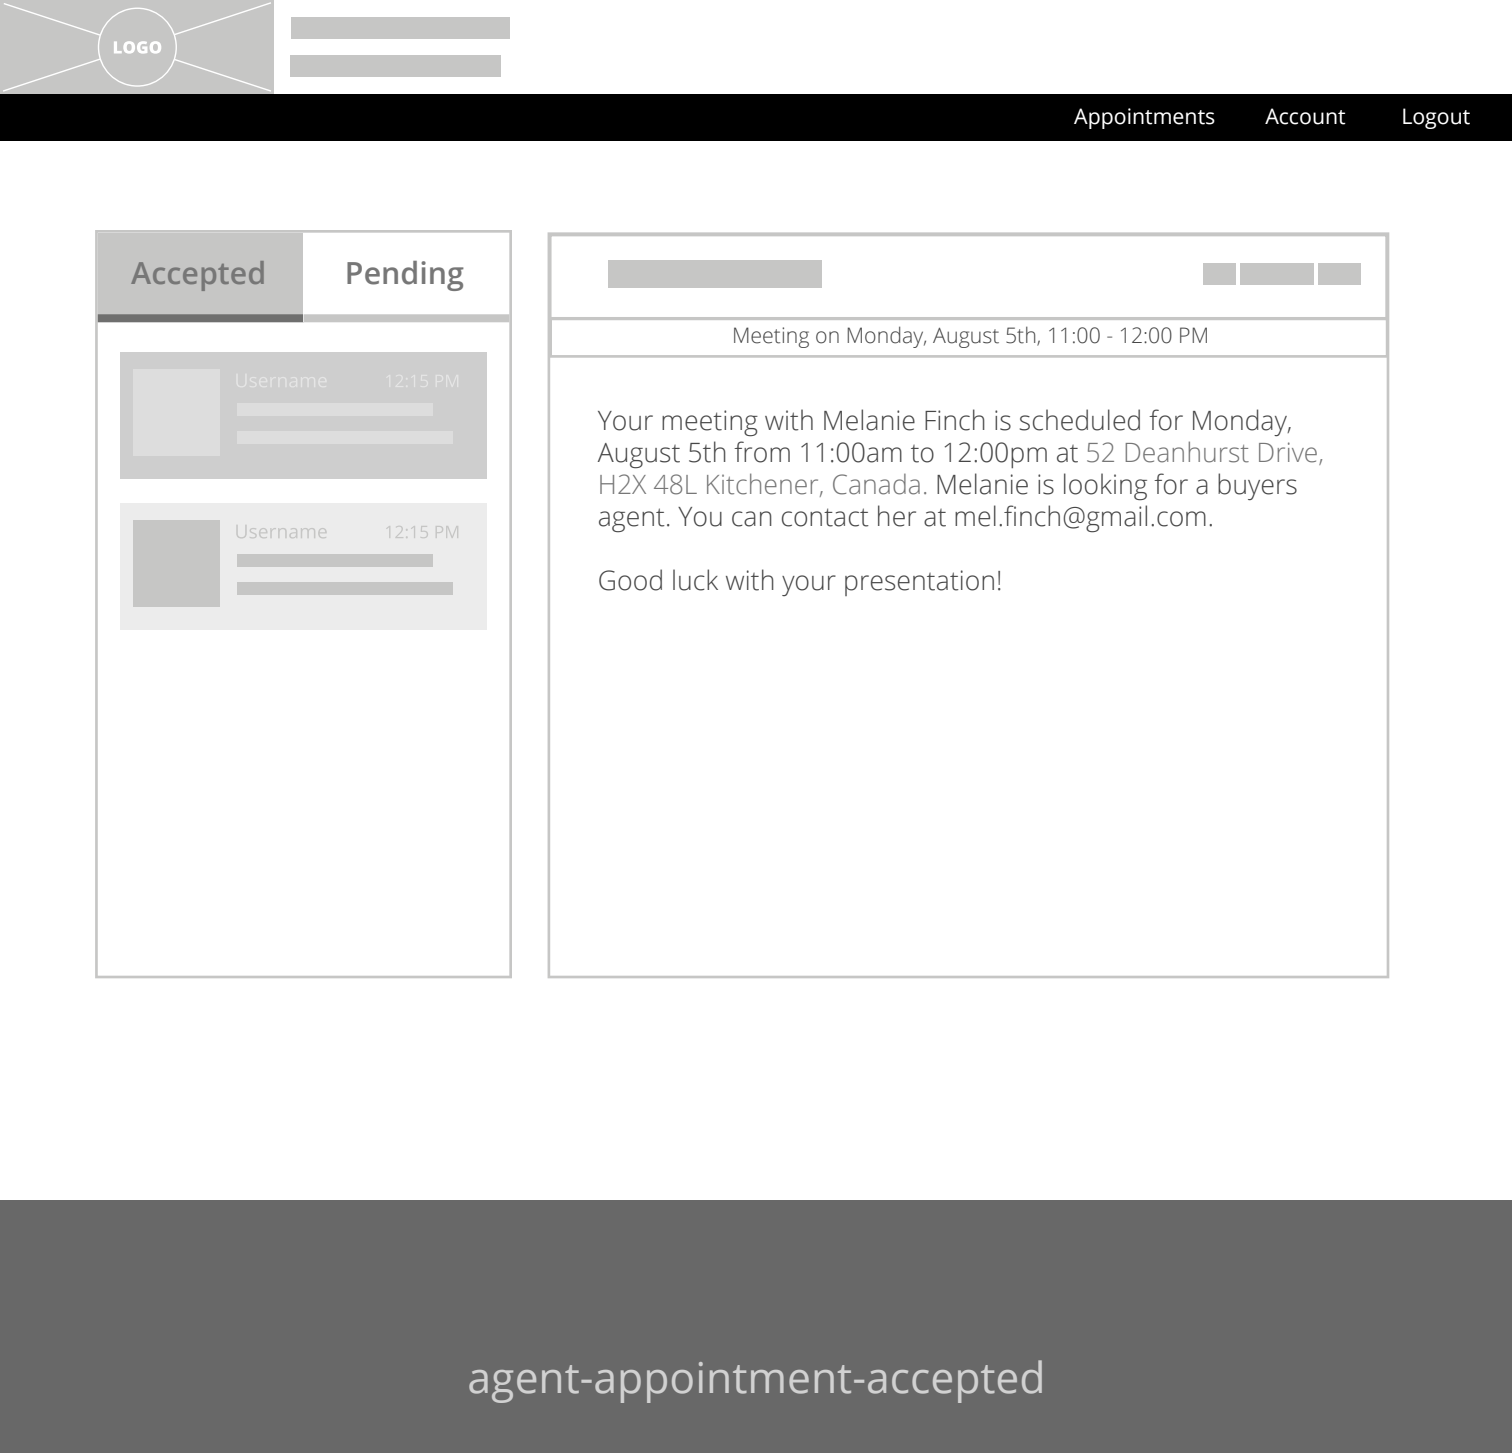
LOGO

Appointments Account Logout

Accepted Pending

Username 12:15 PM

Username 12:15 PM

Meeting on Monday, August 5th, 11:00 - 12:00 PM

Your meeting with Melanie Finch is scheduled for Monday, August 5th from 11:00am to 12:00pm at 52 Deanhurst Drive, H2X 48L Kitchener, Canada. Melanie is looking for a buyers agent. You can contact her at mel.finch@gmail.com.

Good luck with your presentation!

agent-appointment-accepted